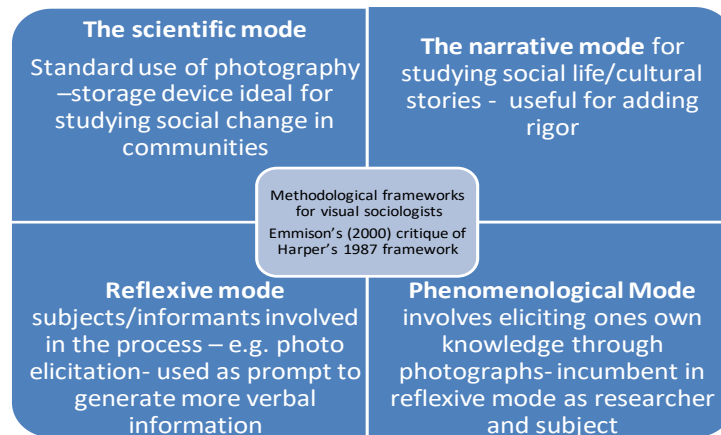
**The scientific mode**
Standard use of photography –storage device ideal for studying social change in communities

**The narrative mode** for studying social life/cultural stories - useful for adding rigor

Methodological frameworks for visual sociologists
Emmison's (2000) critique of Harper's 1987 framework

**Reflexive mode**
subjects/informants involved in the process – e.g. photo elicitation- used as prompt to generate more verbal information

**Phenomenological Mode**
involves eliciting ones own knowledge through photographs- incumbent in reflexive mode as researcher and subject